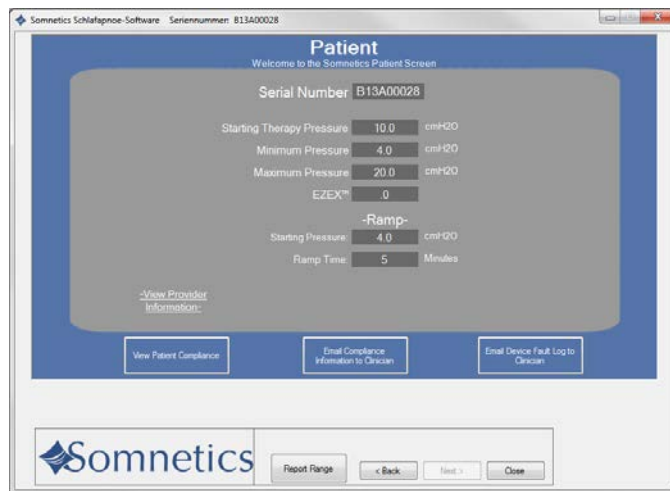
Somnetics Schlafapnoe-Software Seriennummer: B13A00028

Patient
Welcome to the Somnetics Patient Screen

Serial Number B13A00028

Starting Therapy Pressure 10.0 cmH2O
Minimum Pressure 4.0 cmH2O
Maximum Pressure 20.0 cmH2O
EZEX™ 0

-Ramp-
Starting Pressure: 4.0 cmH2O
Ramp Time: 5 Minutes

-View Provider Information-

View Patient Compliance

Email Compliance Information to Clinician

Email Device Fault Log to Clinician

Somnetics

Report Range

< Back

Next >

Close